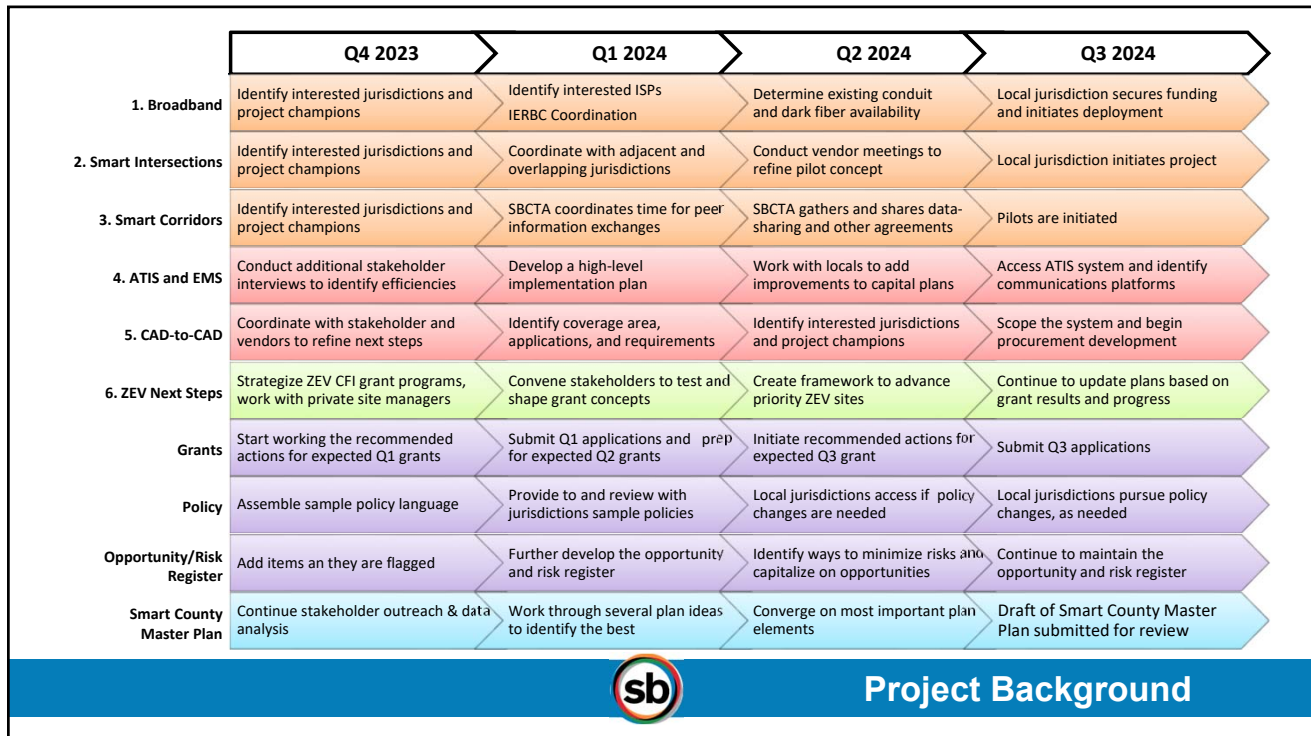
| | Q4 2023 | Q1 2024 | Q2 2024 | Q3 2024 |
|---|---|---|---|---|
| 1. Broadband | Identify interested jurisdictions and project champions | Identify interested ISPs IERBC Coordination | Determine existing conduit and dark fiber availability | Local jurisdiction secures funding and initiates deployment |
| 2. Smart Intersections | Identify interested jurisdictions and project champions | Coordinate with adjacent and overlapping jurisdictions | Conduct vendor meetings to refine pilot concept | Local jurisdiction initiates project |
| 3. Smart Corridors | Identify interested jurisdictions and project champions | SBCTA coordinates time for peer information exchanges | SBCTA gathers and shares data-sharing and other agreements | Pilots are initiated |
| 4. ATIS and EMS | Conduct additional stakeholder interviews to identify efficiencies | Develop a high-level implementation plan | Work with locals to add improvements to capital plans | Access ATIS system and identify communications platforms |
| 5. CAD-to-CAD | Coordinate with stakeholder and vendors to refine next steps | Identify coverage area, applications, and requirements | Identify interested jurisdictions and project champions | Scope the system and begin procurement development |
| 6. ZEV Next Steps | Strategize ZEV CFI grant programs, work with private site managers | Convene stakeholders to test and shape grant concepts | Create framework to advance priority ZEV sites | Continue to update plans based on grant results and progress |
| Grants | Start working the recommended actions for expected Q1 grants | Submit Q1 applications and prep for expected Q2 grants | Initiate recommended actions for expected Q3 grant | Submit Q3 applications |
| Policy | Assemble sample policy language | Provide to and review with jurisdictions sample policies | Local jurisdictions access if policy changes are needed | Local jurisdictions pursue policy changes, as needed |
| Opportunity/Risk Register | Add items an they are flagged | Further develop the opportunity and risk register | Identify ways to minimize risks and capitalize on opportunities | Continue to maintain the opportunity and risk register |
| Smart County Master Plan | Continue stakeholder outreach & data analysis | Work through several plan ideas to identify the best | Converge on most important plan elements | Draft of Smart County Master Plan submitted for review |

sb

Project Background